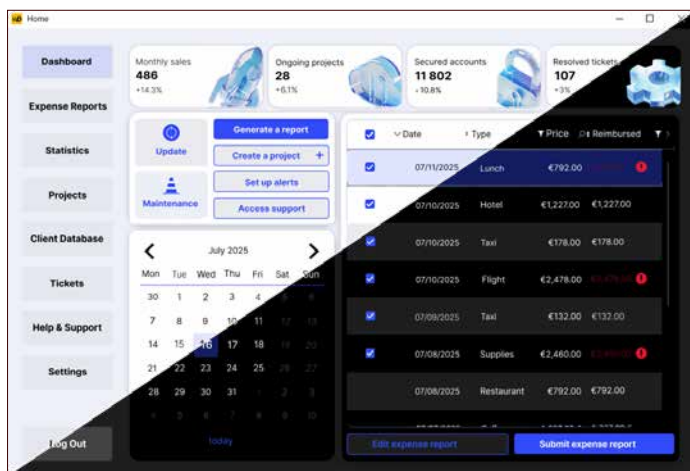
Home

Dashboard
Expense Reports
Statistics
Projects
Client Database
Tickets
Help & Support
Settings
Log Out

Monthly sales
486
+14.3%

Ongoing projects
28
+6.1%

Secured accounts
11 802
+10.8%

Resolved tickets
107
+3%

Update
Maintenance
Generate a report
Create a project +
Set up alerts
Access support

July 2025
| Mon | Tue | Wed | Thu | Fri | Sat | Sun |
|---|---|---|---|---|---|---|
| 30 | 1 | 2 | 3 | 4 | 5 | 6 |
| 7 | 8 | 9 | 10 | 11 | 12 | 13 |
| 14 | 15 | 16 | 17 | 18 | 19 | 20 |
| 21 | 22 | 23 | 24 | 25 | 26 | 27 |
| 28 | 29 | 30 | 31 | 1 | 2 | 3 |
| 4 | 5 | 6 | 7 | 8 | 9 | 10 |

today

| Date | Type | Price | Reimbursed |
|---|---|---|---|
| 07/11/2025 | Lunch | €792.00 | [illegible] |
| 07/10/2025 | Hotel | €1,227.00 | €1,227.00 |
| 07/10/2025 | Taxi | €178.00 | €178.00 |
| 07/10/2025 | Flight | €2,478.00 | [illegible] |
| 07/09/2025 | Taxi | €132.00 | €132.00 |
| 07/08/2025 | Supplies | €2,460.00 | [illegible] |
| 07/08/2025 | Restaurant | €792.00 | €792.00 |

Edit expense report
Submit expense report